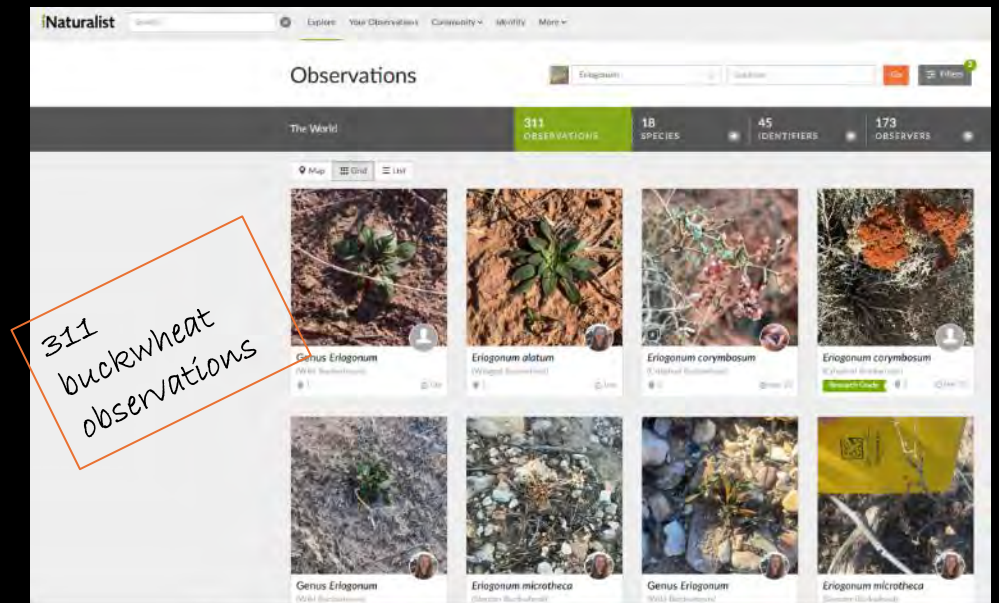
iNaturalist Search Explore Your Observations Community Identify More

Observations

Eriogonum Location Go Filters 2

The World

311 OBSERVATIONS

18 SPECIES

45 IDENTIFIERS

173 OBSERVERS

Map Grid List

311 buckwheat observations

Genus Eriogonum
(Wild Buckwheats)

Eriogonum alatum
(Winged Buckwheat)

Eriogonum corymbosum
(Crispleaf Buckwheat)

Eriogonum corymbosum
(Crispleaf Buckwheat)
Research Grade

Genus Eriogonum
(Wild Buckwheats)

Eriogonum microtheca
(Slender Buckwheat)

Genus Eriogonum
(Wild Buckwheats)

Eriogonum microtheca
(Slender Buckwheat)